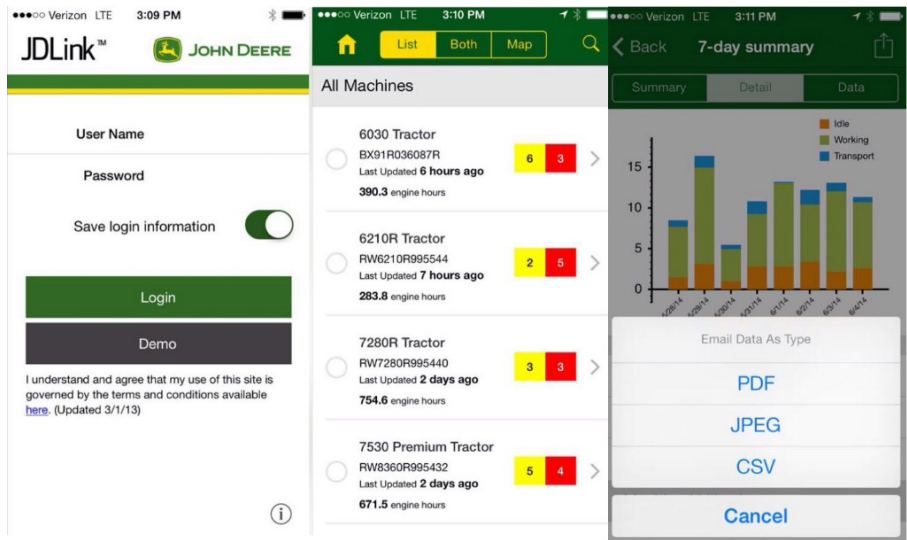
●●●○○ Verizon LTE 3:09 PM

JDLink™ JOHN DEERE

User Name

Password

Save login information

Login

Demo

I understand and agree that my use of this site is governed by the terms and conditions available here. (Updated 3/1/13)

●●●○○ Verizon LTE 3:10 PM

List Both Map

All Machines

6030 Tractor
BX91R036087R
Last Updated 6 hours ago
390.3 engine hours
6 3

6210R Tractor
RW6210R995544
Last Updated 7 hours ago
283.8 engine hours
2 5

7280R Tractor
RW7280R995440
Last Updated 2 days ago
754.6 engine hours
3 3

7530 Premium Tractor
RW8360R995432
Last Updated 2 days ago
671.5 engine hours
5 4

●●●○○ Verizon LTE 3:11 PM

Back 7-day summary

Summary Detail Data

Idle
Working
Transport

15
10
5
0

5/28/14 5/29/14 5/30/14 5/31/14 6/1/14 6/2/14 6/3/14 6/4/14

Email Data As Type

PDF

JPEG

CSV

Cancel